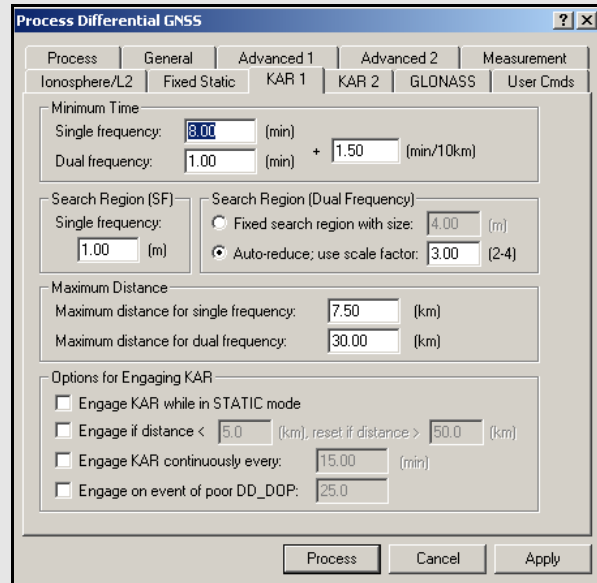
Process Differential GNSS

? X

Process | General | Advanced 1 | Advanced 2 | Measurement
Ionosphere/L2 | Fixed Static | KAR 1 | KAR 2 | GLONASS | User Cmds

Minimum Time
Single frequency: 8.00 (min)
Dual frequency: 1.00 (min) + 1.50 (min/10km)

Search Region (SF)
Single frequency:
1.00 (m)

Search Region (Dual Frequency)
Fixed search region with size: 4.00 (m)
Auto-reduce; use scale factor: 3.00 (2-4)

Maximum Distance
Maximum distance for single frequency: 7.50 (km)
Maximum distance for dual frequency: 30.00 (km)

Options for Engaging KAR
Engage KAR while in STATIC mode
Engage if distance < 5.0 (km), reset if distance > 50.0 (km)
Engage KAR continuously every: 15.00 (min)
Engage on event of poor DD_DOP: 25.0

Process | Cancel | Apply